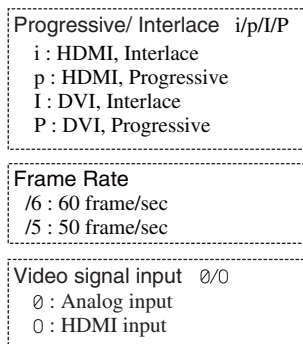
Progressive/ Interlace i/p/I/P
i : HDMI, Interlace
p : HDMI, Progressive
I : DVI, Interlace
P : DVI, Progressive

Frame Rate
/6 : 60 frame/sec
/5 : 50 frame/sec

Video signal input Ø/O
Ø : Analog input
O : HDMI input